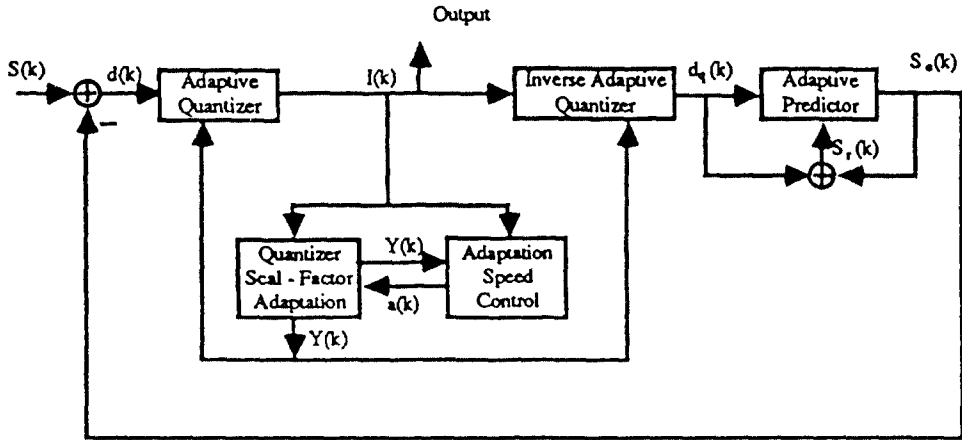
Output

S(k)

d(k)

−

Adaptive Quantizer

I(k)

Inverse Adaptive Quantizer

$d_q(k)$

Adaptive Predictor

$S_e(k)$

$S_r(k)$

Quantizer Scal - Factor Adaptation

Y(k)

Adaptation Speed Control

a(k)

Y(k)